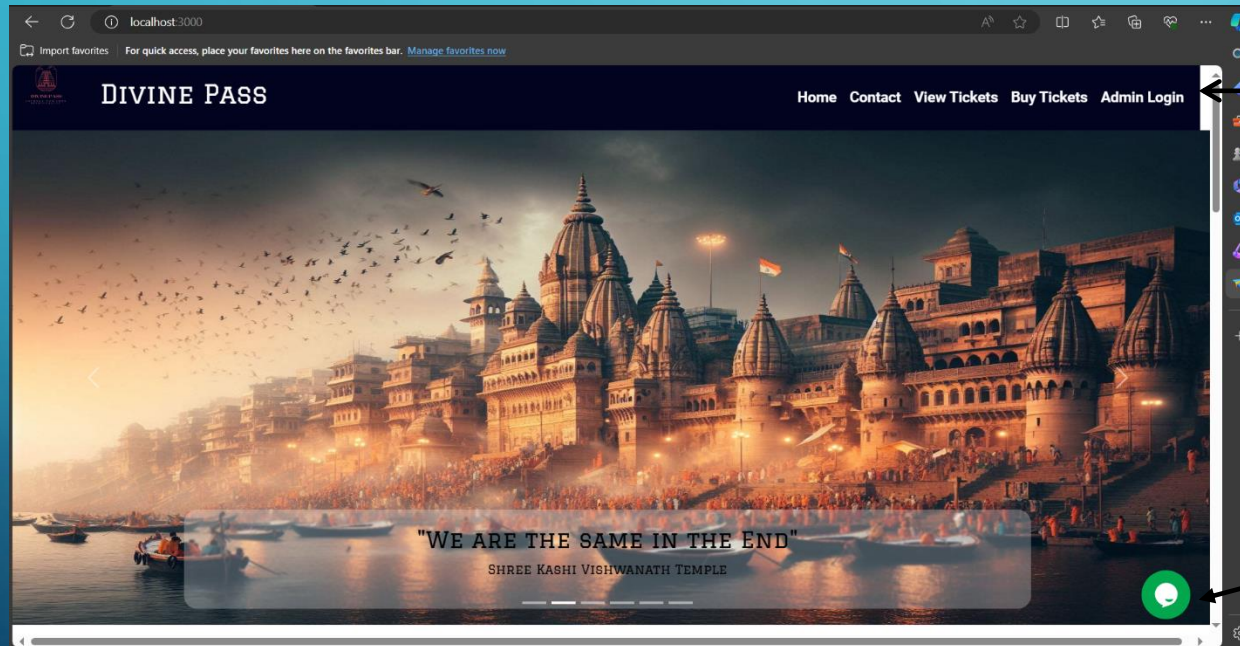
localhost:3000

Import favorites | For quick access, place your favorites here on the favorites bar. Manage favorites now

Divine Pass

Home Contact View Tickets Buy Tickets Admin Login

"We are the same in the End"

Shree Kashi Vishwanath Temple